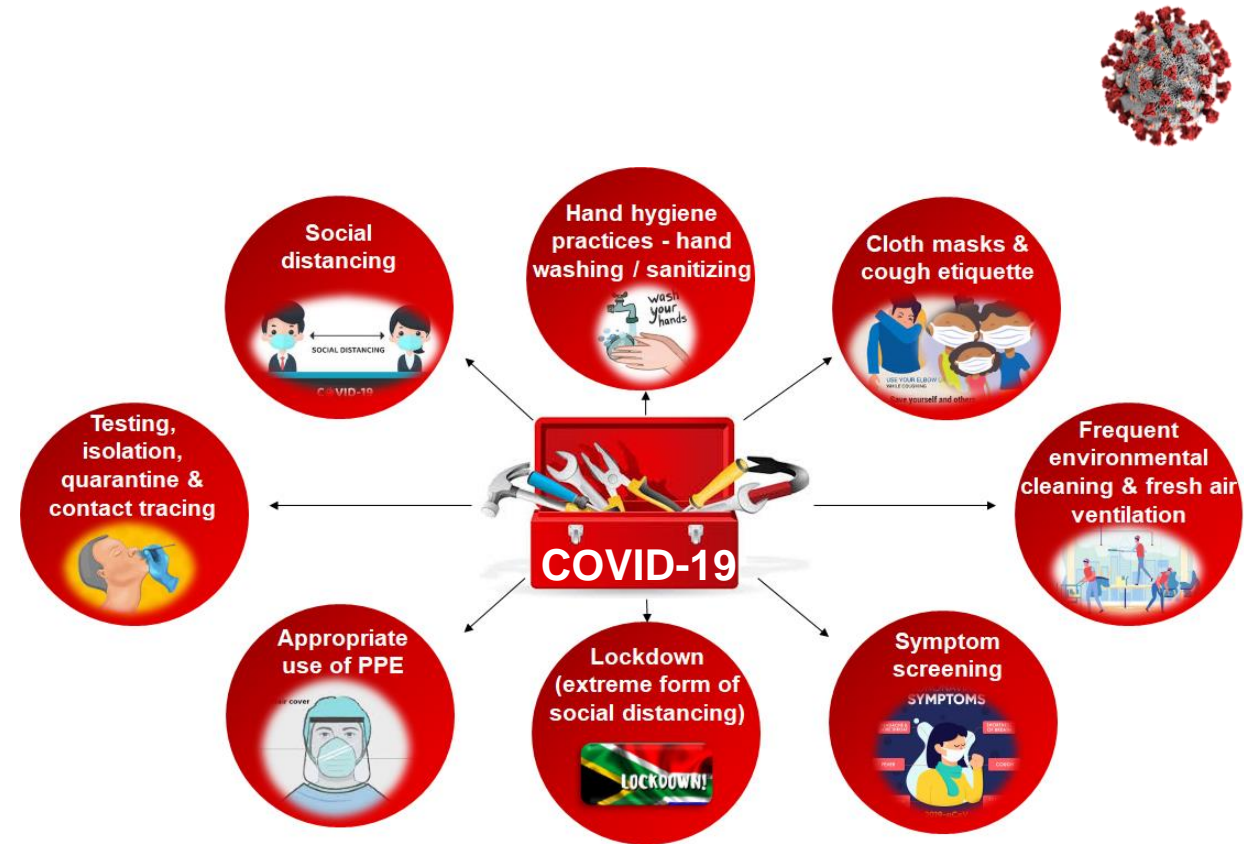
Social distancing

SOCIAL DISTANCING

COVID-19

Hand hygiene practices - hand washing / sanitizing

wash your hands

Cloth masks & cough etiquette

USE YOUR ELBOW WHILE COUGHING

Save yourself and others

Testing, isolation, quarantine & contact tracing

COVID-19

Frequent environmental cleaning & fresh air ventilation

Appropriate use of PPE

air cover

Lockdown (extreme form of social distancing)

LOCKDOWN!

Symptom screening

SYMPTOMS